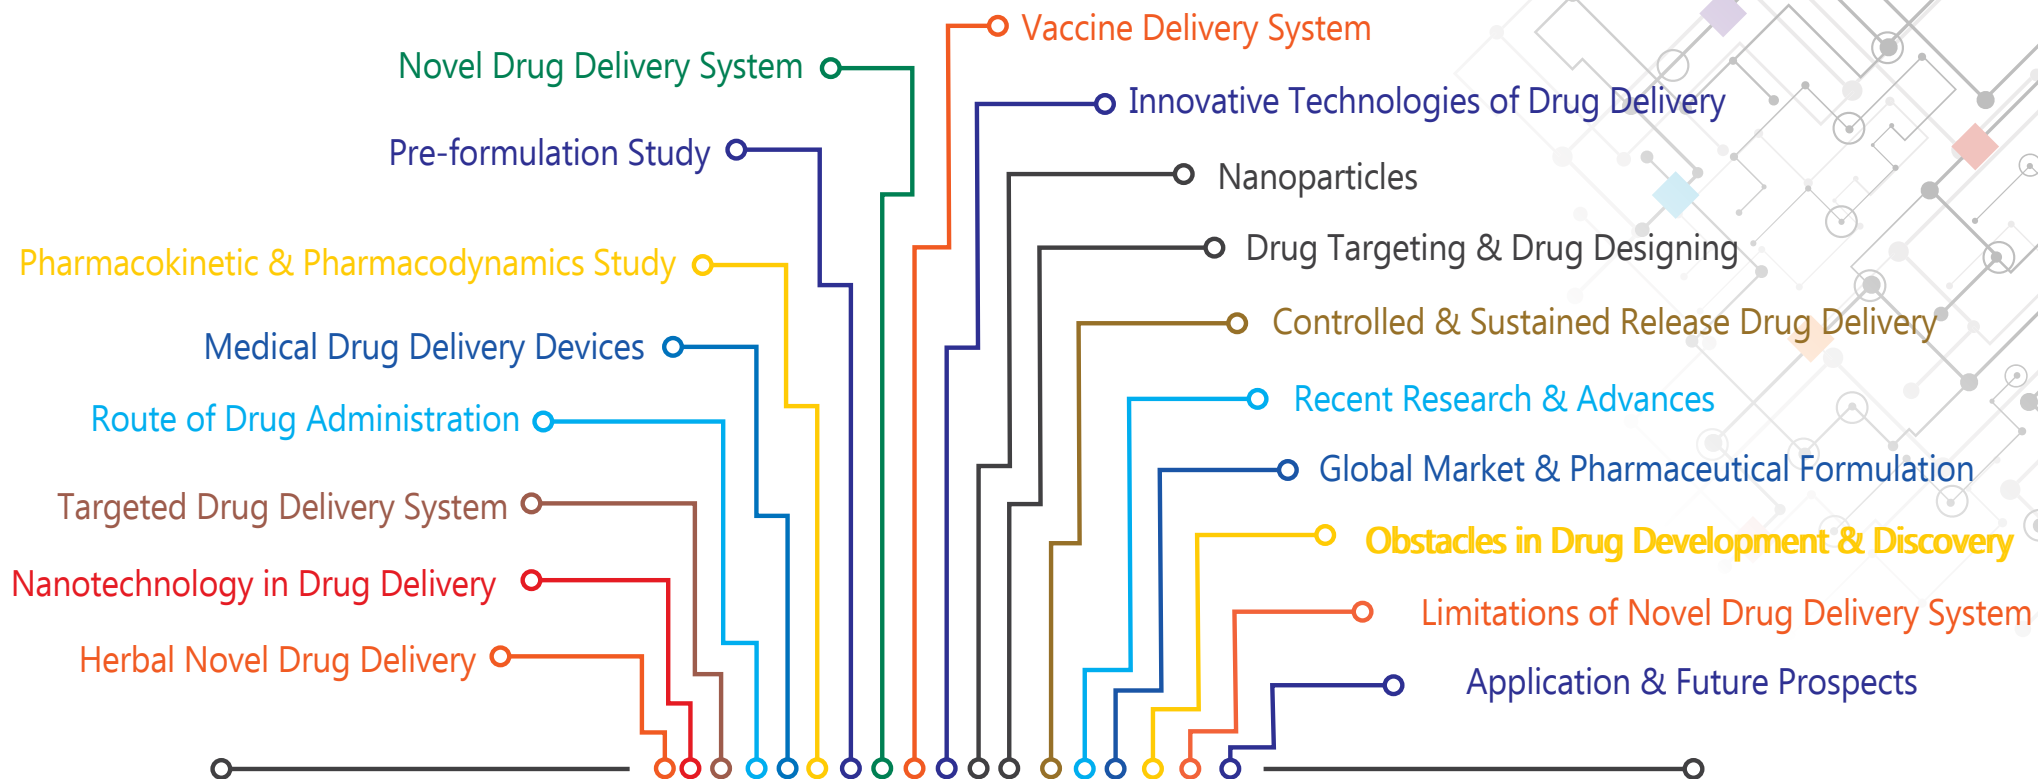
Novel Drug Delivery System

Pre-formulation Study

Pharmacokinetic & Pharmacodynamics Study

Medical Drug Delivery Devices

Route of Drug Administration

Targeted Drug Delivery System

Nanotechnology in Drug Delivery

Herbal Novel Drug Delivery

Vaccine Delivery System

Innovative Technologies of Drug Delivery

Nanoparticles

Drug Targeting & Drug Designing

Controlled & Sustained Release Drug Delivery

Recent Research & Advances

Global Market & Pharmaceutical Formulation

Obstacles in Drug Development & Discovery

Limitations of Novel Drug Delivery System

Application & Future Prospects